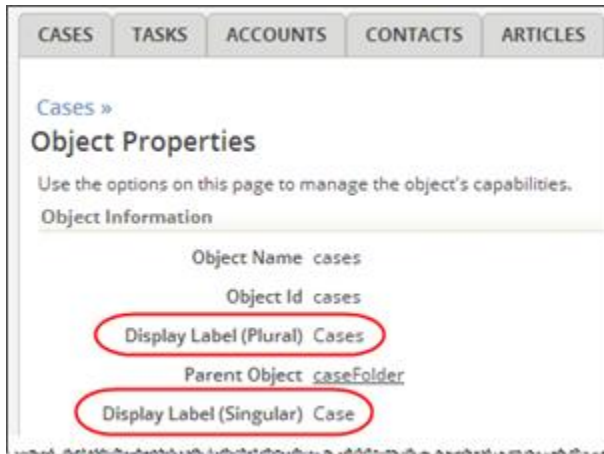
CASES | TASKS | ACCOUNTS | CONTACTS | ARTICLES

Cases »

Object Properties

Use the options on this page to manage the object's capabilities.

Object Information

Object Name cases

Object Id cases

Display Label (Plural) Cases

Parent Object caseFolder

Display Label (Singular) Case

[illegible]